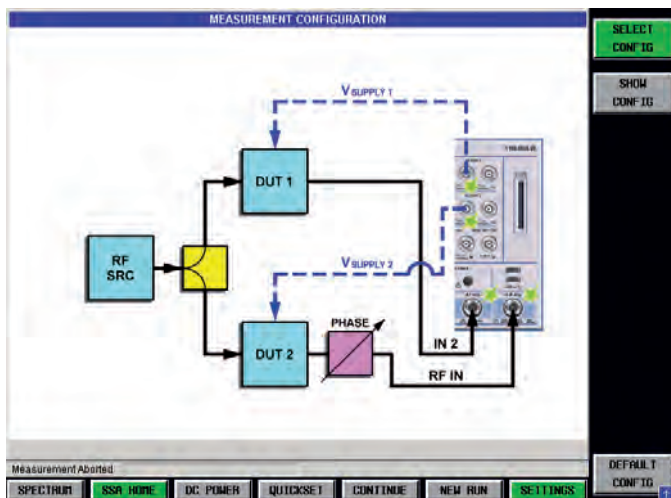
MEASUREMENT CONFIGURATION

SELECT CONFIG

SHOW CONFIG

$V_{SUPPLY\ 1}$

DUT 1

RF SRC

$V_{SUPPLY\ 2}$

PHASE

DUT 2

IN 2

RF IN

Measurement Aborted

DEFAULT CONFIG

SPECTRUM | SSA HOME | DC POWER | QUICKSET | CONTINUE | NEW RUN | SETTINGS